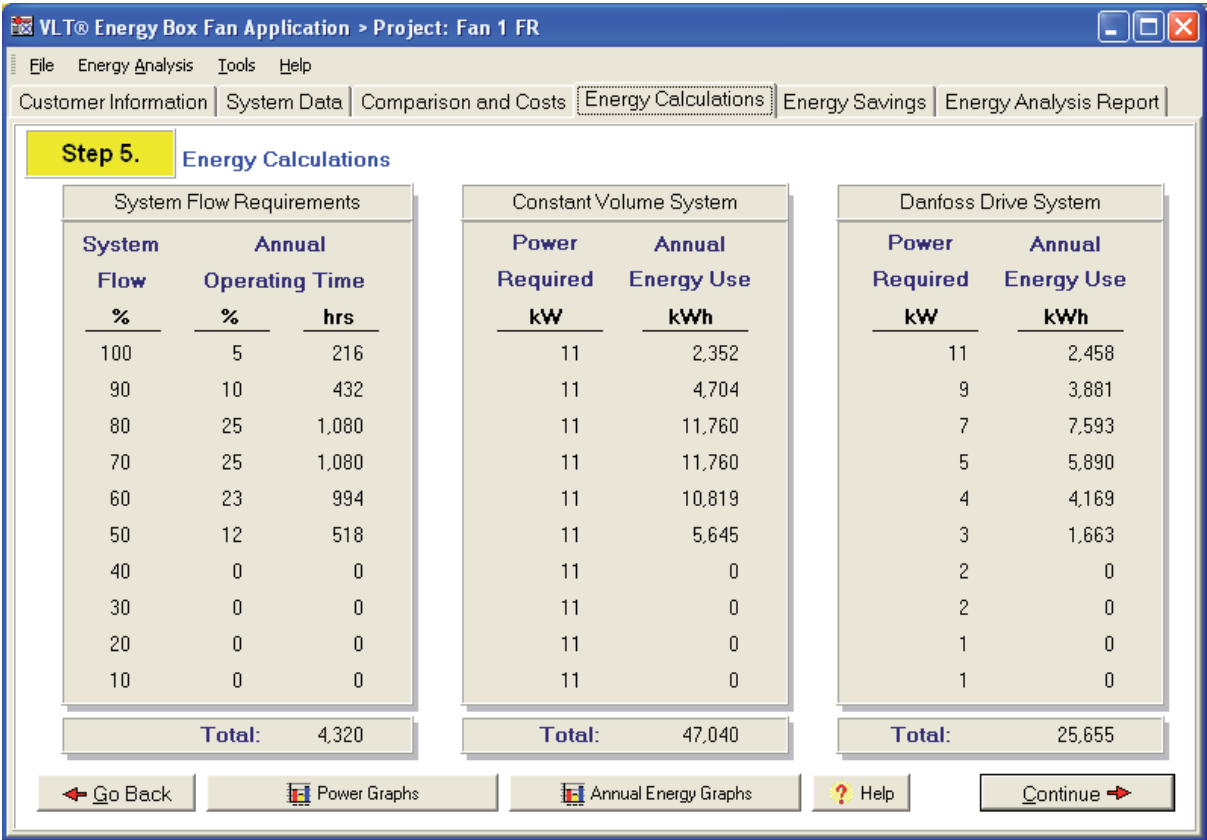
VLT® Energy Box Fan Application > Project: Fan 1 FR

File   Energy Analysis   Tools   Help

Customer Information | System Data | Comparison and Costs | Energy Calculations | Energy Savings | Energy Analysis Report

Step 5.   Energy Calculations

System Flow Requirements

| System Flow % | Annual Operating Time % | hrs |
|---|---|---|
| 100 | 5 | 216 |
| 90 | 10 | 432 |
| 80 | 25 | 1,080 |
| 70 | 25 | 1,080 |
| 60 | 23 | 994 |
| 50 | 12 | 518 |
| 40 | 0 | 0 |
| 30 | 0 | 0 |
| 20 | 0 | 0 |
| 10 | 0 | 0 |
| | Total: | 4,320 |

Constant Volume System

| Power Required kW | Annual Energy Use kWh |
|---|---|
| 11 | 2,352 |
| 11 | 4,704 |
| 11 | 11,760 |
| 11 | 11,760 |
| 11 | 10,819 |
| 11 | 5,645 |
| 11 | 0 |
| 11 | 0 |
| 11 | 0 |
| 11 | 0 |
| Total: | 47,040 |

Danfoss Drive System

| Power Required kW | Annual Energy Use kWh |
|---|---|
| 11 | 2,458 |
| 9 | 3,881 |
| 7 | 7,593 |
| 5 | 5,890 |
| 4 | 4,169 |
| 3 | 1,663 |
| 2 | 0 |
| 2 | 0 |
| 1 | 0 |
| 1 | 0 |
| Total: | 25,655 |

Go Back   Power Graphs   Annual Energy Graphs   Help   Continue